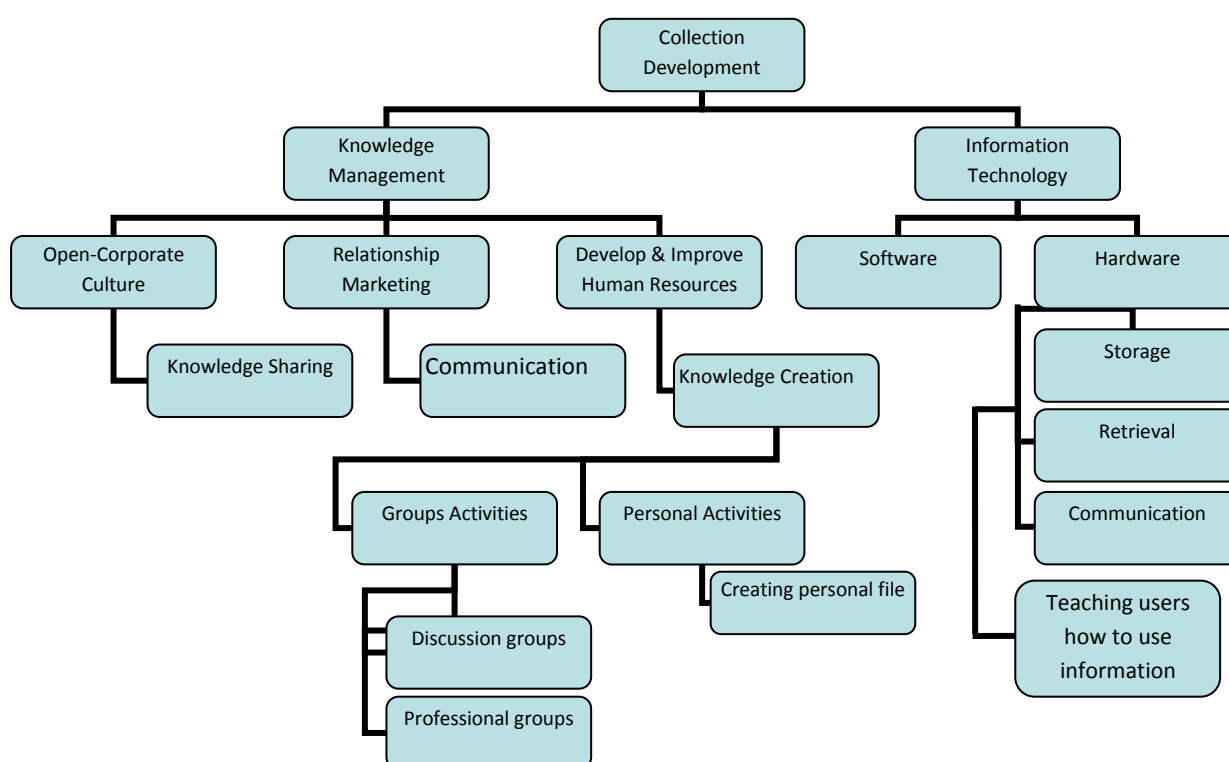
Collection Development

Knowledge Management

Information Technology

Open-Corporate Culture

Relationship Marketing

Develop & Improve Human Resources

Software

Hardware

Knowledge Sharing

Communication

Knowledge Creation

Storage

Retrieval

Communication

Groups Activities

Personal Activities

Creating personal file

Teaching users how to use information

Discussion groups

Professional groups